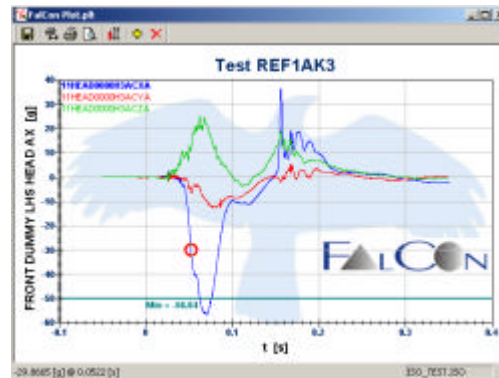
FalCon Plot.plt

Test REF1AK3

11HEAD0000H3ACXA
11HEAD0000H3ACYA
11HEAD0000H3ACZA

FRONT DUMMY LHS HEAD AX [g]

40
30
20
10
0
-10
-20
-30
-40
-50
-60

Min = -56.64

FALCON

-0.1
0
0.1
0.2
0.3
0.4

t [s]

-29.8665 [g] @ 0.0522 [s]

ISO_TEST.ISO